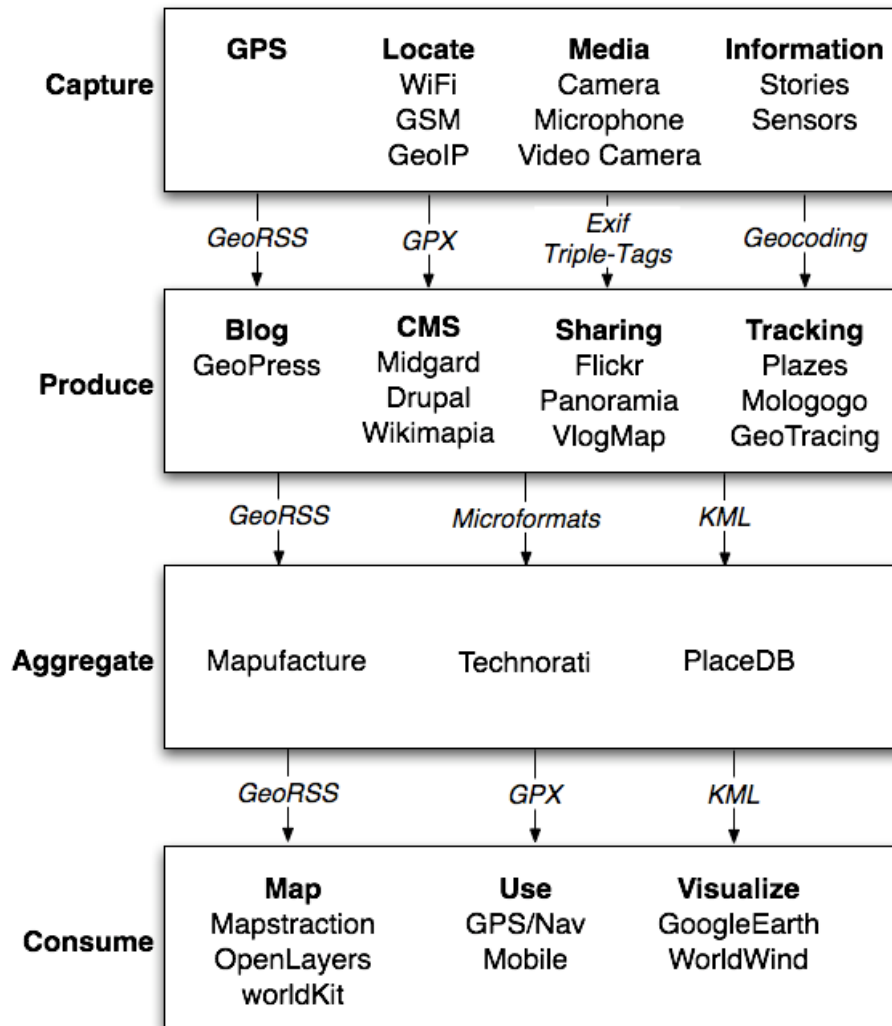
Capture

GPS

Locate
WiFi
GSM
GeoIP

Media
Camera
Microphone
Video Camera

Information
Stories
Sensors

GeoRSS

GPX

Exif
Triple-Tags

Geocoding

Produce

Blog
GeoPress

CMS
Midgard
Drupal
Wikimapia

Sharing
Flickr
Panoramia
VlogMap

Tracking
Plazes
Mologogo
GeoTracing

GeoRSS

Microformats

KML

Aggregate

Mapufacture

Technorati

PlaceDB

GeoRSS

GPX

KML

Consume

Map
Mapstraction
OpenLayers
worldKit

Use
GPS/Nav
Mobile

Visualize
GoogleEarth
WorldWind